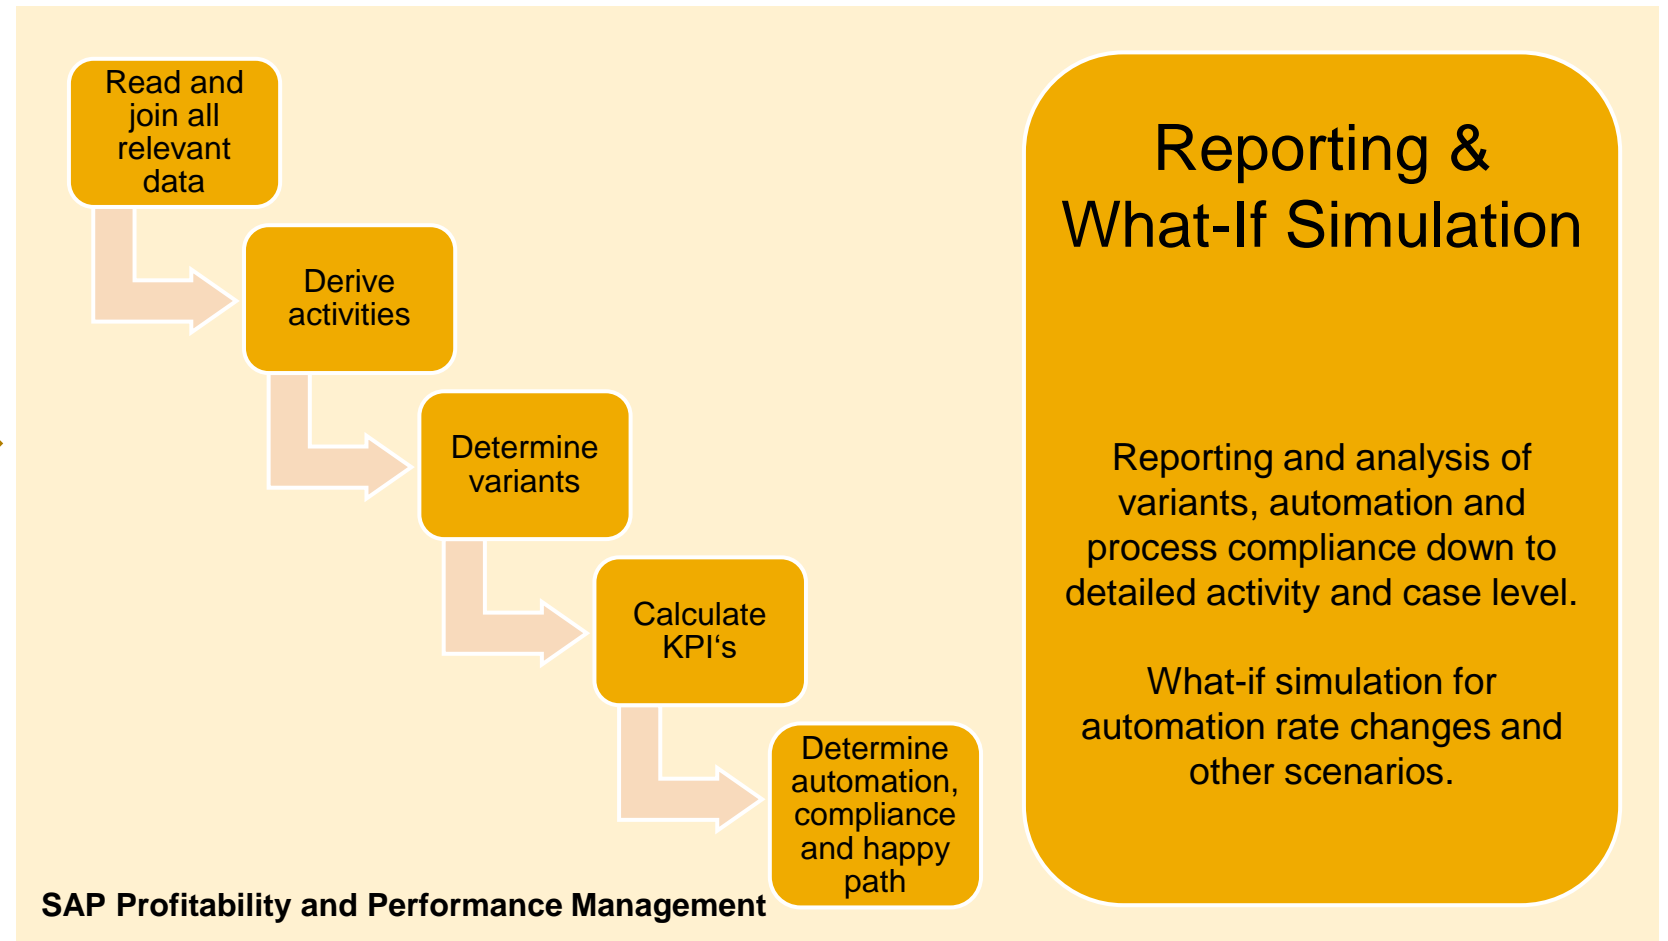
Read and join all relevant data

Derive activities

Determine variants

Calculate KPI‘s

Determine automation, compliance and happy path

SAP Profitability and Performance Management

Reporting & What-If Simulation

Reporting and analysis of variants, automation and process compliance down to detailed activity and case level.

What-if simulation for automation rate changes and other scenarios.